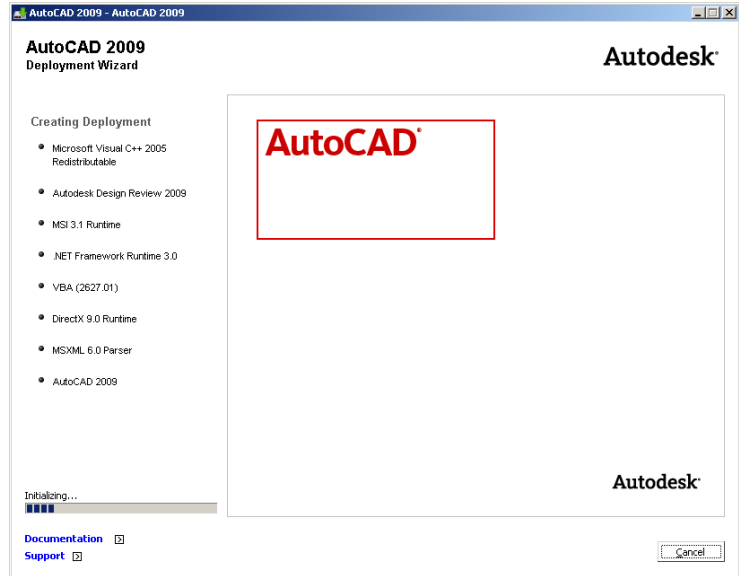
AutoCAD 2009 - AutoCAD 2009

AutoCAD 2009
Deployment Wizard

Autodesk®

Creating Deployment

- Microsoft Visual C++ 2005 Redistributable
- Autodesk Design Review 2009
- MSI 3.1 Runtime
- .NET Framework Runtime 3.0
- VBA (2627.01)
- DirectX 9.0 Runtime
- MSXML 6.0 Parser
- AutoCAD 2009

AutoCAD®

Autodesk®

Initializing...

Documentation
Support

Cancel